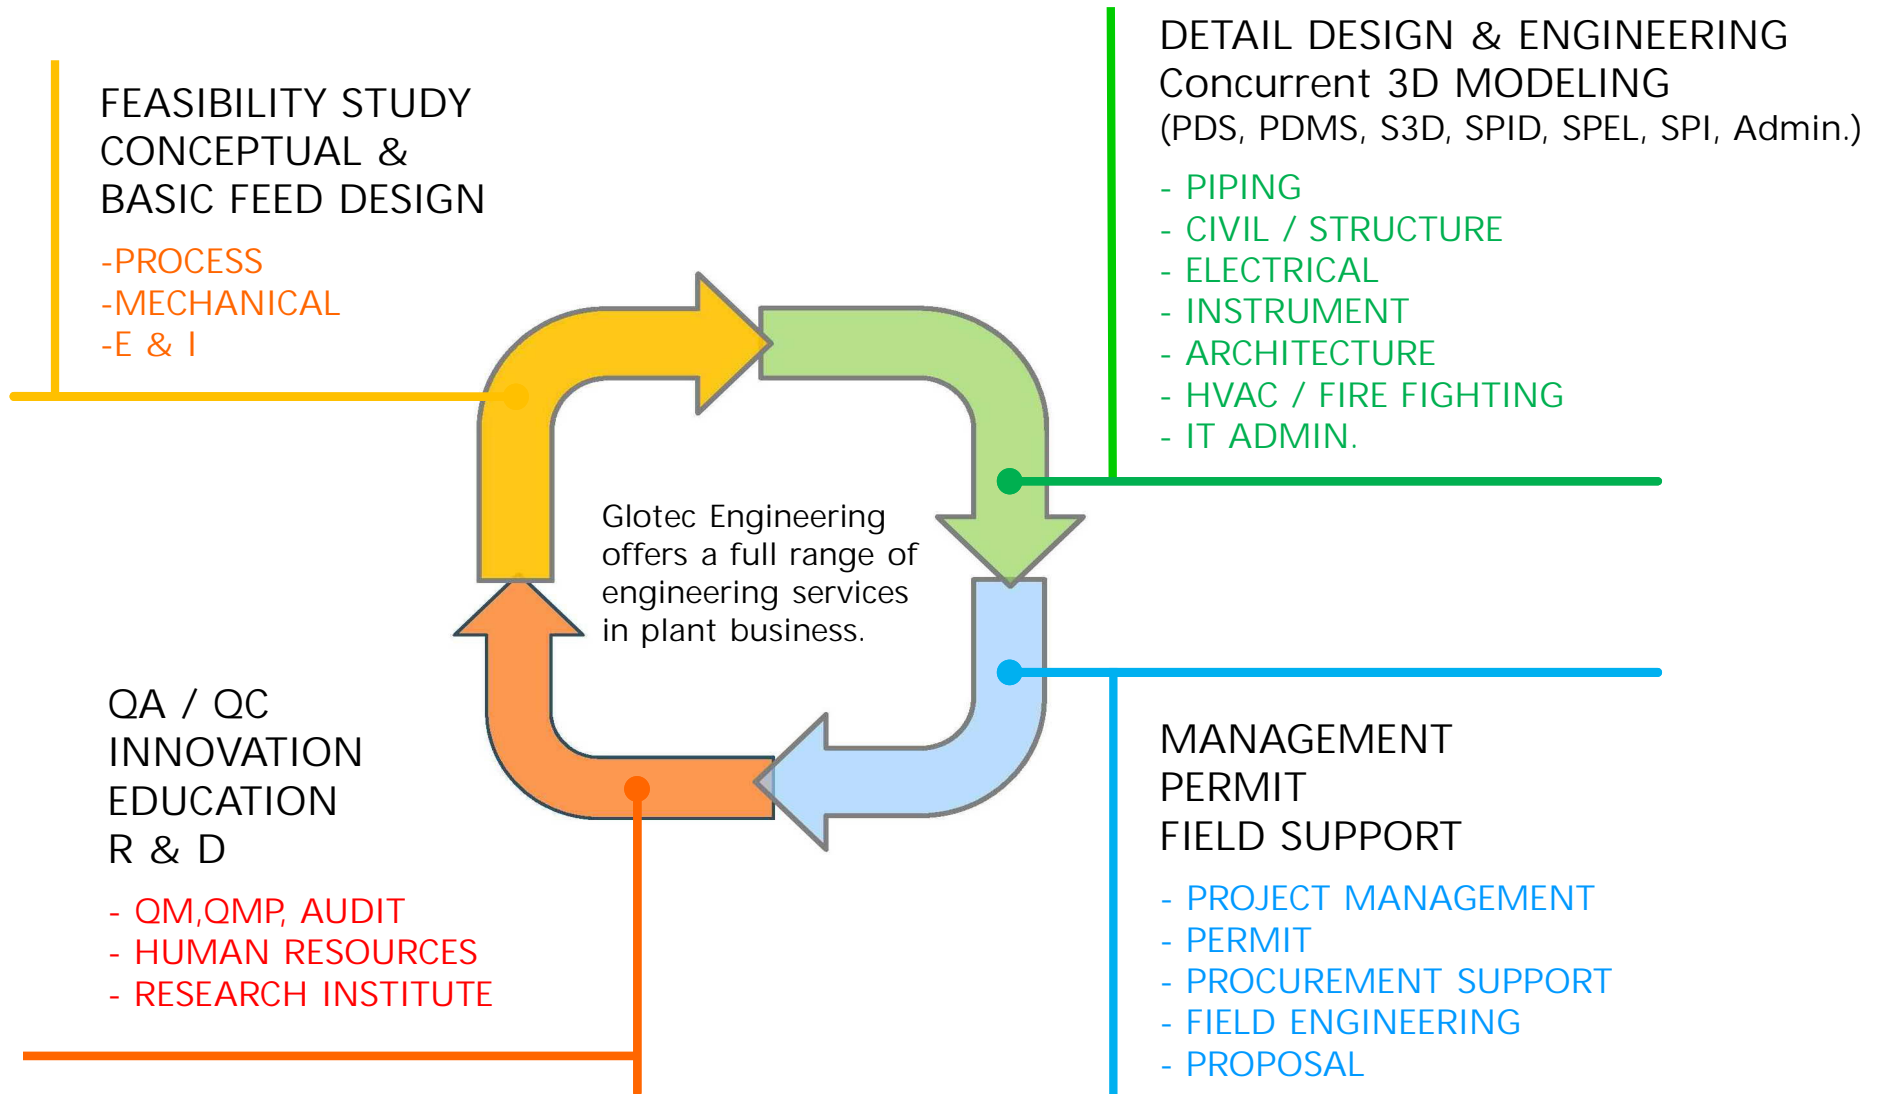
FEASIBILITY STUDY
CONCEPTUAL &
BASIC FEED DESIGN

-PROCESS
-MECHANICAL
-E & I

DETAIL DESIGN & ENGINEERING
Concurrent 3D MODELING
(PDS, PDMS, S3D, SPID, SPEL, SPI, Admin.)

- PIPING
- CIVIL / STRUCTURE
- ELECTRICAL
- INSTRUMENT
- ARCHITECTURE
- HVAC / FIRE FIGHTING
- IT ADMIN.

Glotec Engineering offers a full range of engineering services in plant business.

QA / QC
INNOVATION
EDUCATION
R & D

- QM,QMP, AUDIT
- HUMAN RESOURCES
- RESEARCH INSTITUTE

MANAGEMENT
PERMIT
FIELD SUPPORT

- PROJECT MANAGEMENT
- PERMIT
- PROCUREMENT SUPPORT
- FIELD ENGINEERING
- PROPOSAL